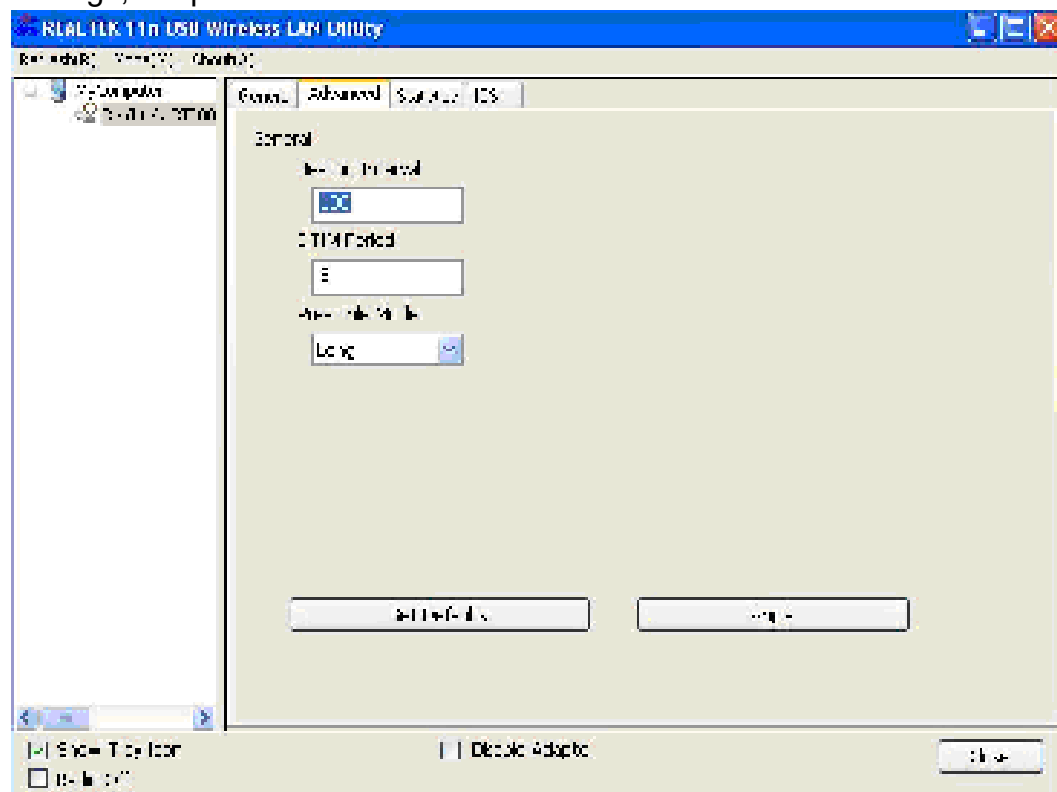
REALTEK 11n USB Wireless LAN Utility

Refresh(R) View(V) About(A)

My Computer
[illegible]

General | Advanced | Statistics | WPS

General
Beacon Interval
100
DTIM Period
3
Preamble Mode
Long

Set Defaults
Apply

Show Tray Icon
Radio Off
Disable Adapter
Close